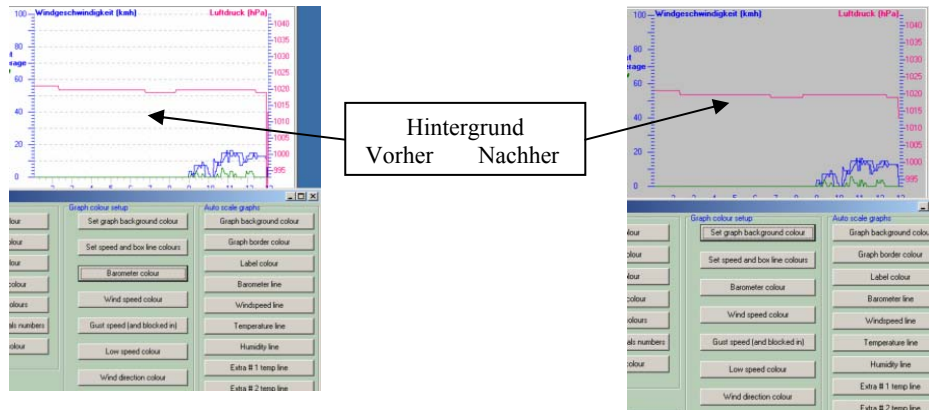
100 Windgeschwindigkeit (kmh) Luftdruck (hPa) 1040
80 1035
1030
ft
rage 1025
60 1020
1015
40 1010
1005
20 1000
995
0 10 11 12 13

Hintergrund
Vorher Nachher

Graph colour setup
Auto scale graphs
lour
Set graph background colour
Graph background colour
olour
Set speed and box line colours
Graph border colour
lour
Label colour
colour
Barometer colour
Barometer line
colours
Wind speed colour
Windspeed line
als numbers
Gust speed (and blocked in)
Temperature line
colour
Low speed colour
Humidity line
Wind direction colour
Extra # 1 temp line
Extra # 2 temp line

100 Windgeschwindigkeit (kmh) Luftdruck (hPa) 1040
80 1035
1030
ft
rage 1025
60 1020
1015
40 1010
1005
20 1000
995
0 10 11 12 13

Graph colour setup
Auto scale graphs
lour
Set graph background colour
Graph background colour
olour
Set speed and box line colours
Graph border colour
lour
Label colour
colour
Barometer colour
Barometer line
olours
Wind speed colour
Windspeed line
als numbers
Gust speed (and blocked in)
Temperature line
colour
Low speed colour
Humidity line
Wind direction colour
Extra # 1 temp line
Extra # 2 temp line